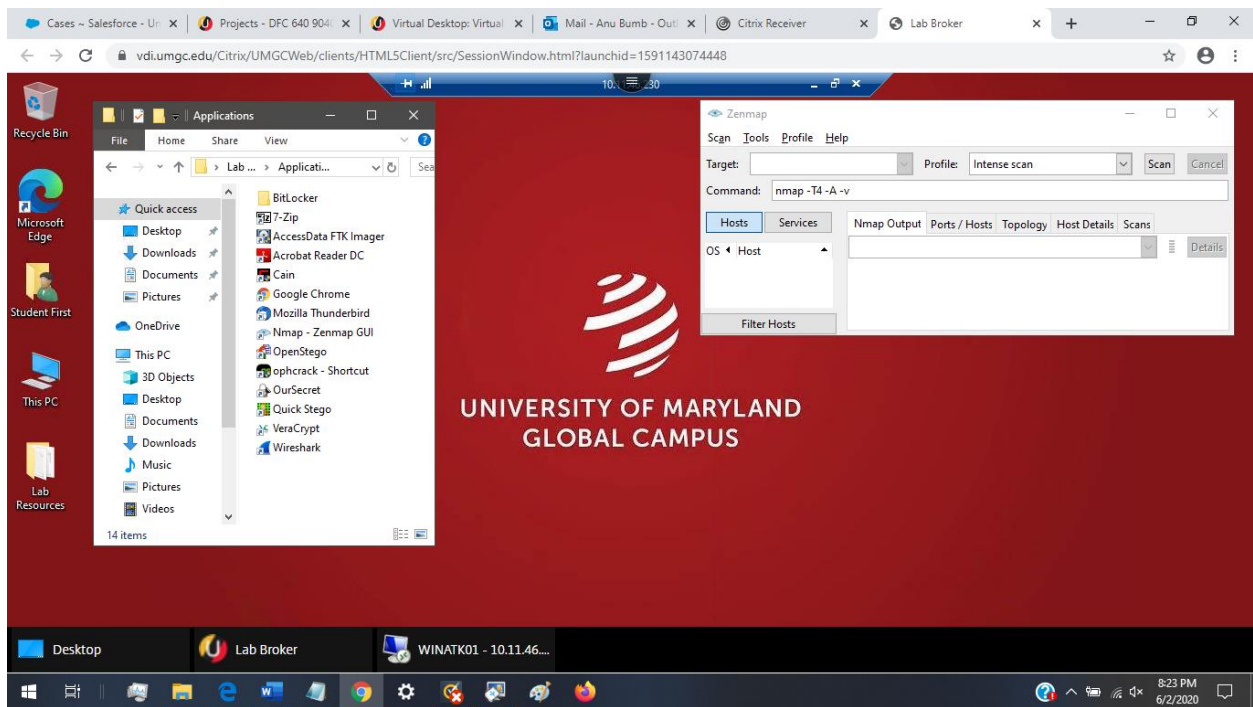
Cases ~ Salesforce - Ur ×
Projects - DFC 640 904 ×
Virtual Desktop: Virtual ×
Mail - Anu Bumb - Out ×
Citrix Receiver ×
Lab Broker ×
+

vdi.umgc.edu/Citrix/UMGCWeb/clients/HTML5Client/src/SessionWindow.html?launchid=1591143074448

10.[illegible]30

Recycle Bin
Microsoft Edge
Student First
This PC
Lab Resources

Applications
File Home Share View
> Lab ... > Applicati...
Sea
Quick access
Desktop
Downloads
Documents
Pictures
OneDrive
This PC
3D Objects
Desktop
Documents
Downloads
Music
Pictures
Videos
14 items

BitLocker
7-Zip
AccessData FTK Imager
Acrobat Reader DC
Cain
Google Chrome
Mozilla Thunderbird
Nmap - Zenmap GUI
OpenStego
ophcrack - Shortcut
OurSecret
Quick Stego
VeraCrypt
Wireshark

Zenmap
Scan Tools Profile Help
Target:
Profile: Intense scan
Scan
Cancel
Command: nmap -T4 -A -v
Hosts
Services
Nmap Output
Ports / Hosts
Topology
Host Details
Scans
OS ◂ Host
Details
Filter Hosts

UNIVERSITY OF MARYLAND
GLOBAL CAMPUS

Desktop
Lab Broker
WINATK01 - 10.11.46....

8:23 PM
6/2/2020